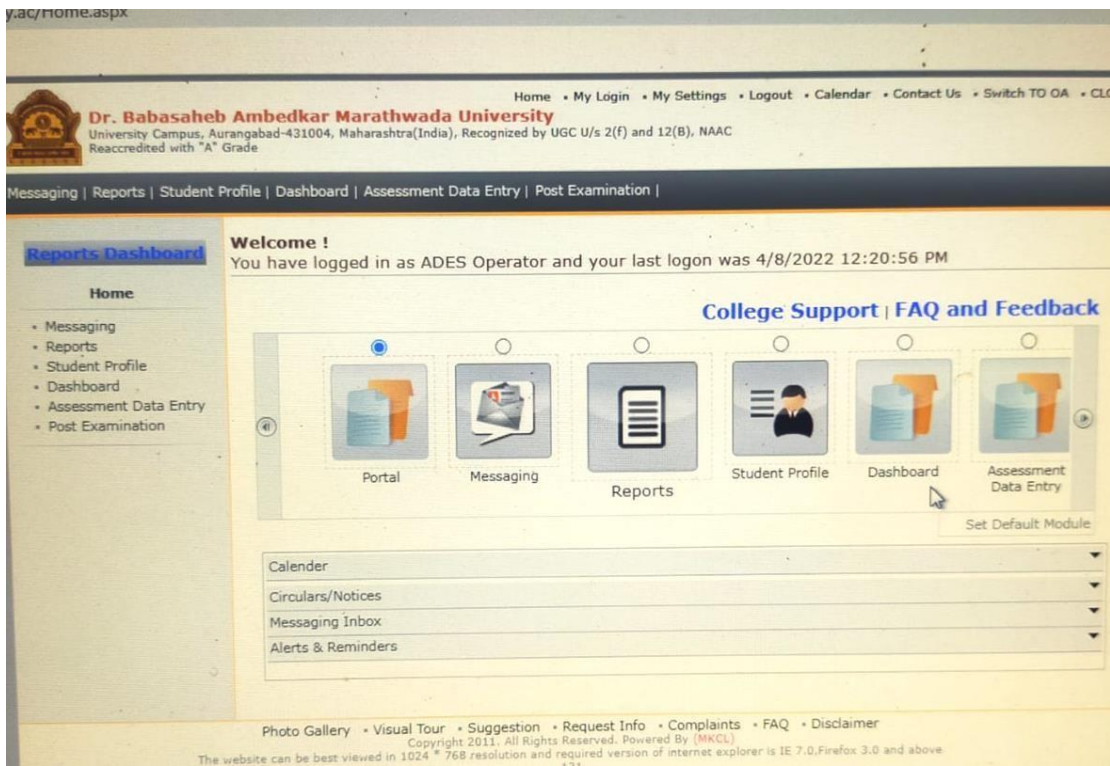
y.ac/Home.aspx

Home • My Login • My Settings • Logout • Calendar • Contact Us • Switch TO OA • CL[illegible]

Dr. Babasaheb Ambedkar Marathwada University
University Campus, Aurangabad-431004, Maharashtra(India), Recognized by UGC U/s 2(f) and 12(B), NAAC Reaccredited with "A" Grade

Messaging | Reports | Student Profile | Dashboard | Assessment Data Entry | Post Examination |

Reports Dashboard

Home

• Messaging
• Reports
• Student Profile
• Dashboard
• Assessment Data Entry
• Post Examination

Welcome !
You have logged in as ADES Operator and your last logon was 4/8/2022 12:20:56 PM

College Support | FAQ and Feedback

Portal
Messaging
Reports
Student Profile
Dashboard
Assessment Data Entry

Set Default Module

Calender
Circulars/Notices
Messaging Inbox
Alerts & Reminders

Photo Gallery • Visual Tour • Suggestion • Request Info • Complaints • FAQ • Disclaimer
Copyright 2011. All Rights Reserved. Powered By (MKCL)
The website can be best viewed in 1024 * 768 resolution and required version of internet explorer is IE 7.0,Firefox 3.0 and above